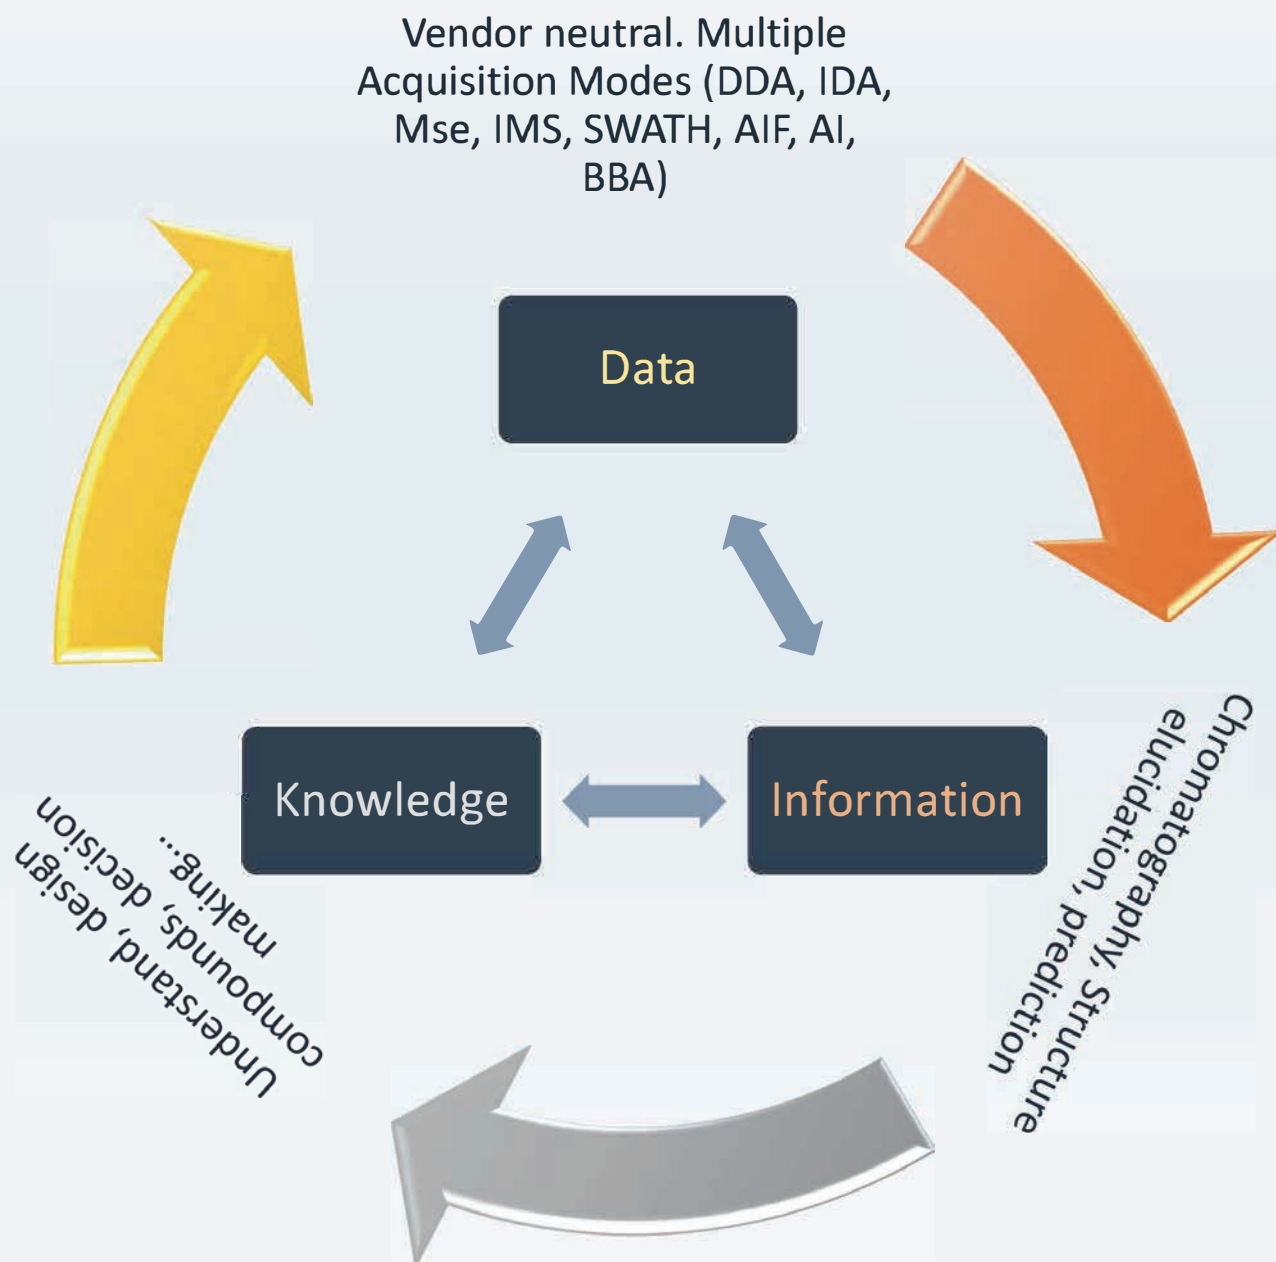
Vendor neutral. Multiple Acquisition Modes (DDA, IDA, Mse, IMS, SWATH, AIF, AI, BBA)

Data

Knowledge

Information

Chromatography, Structure elucidation, prediction

Understand, design compounds, decision making...